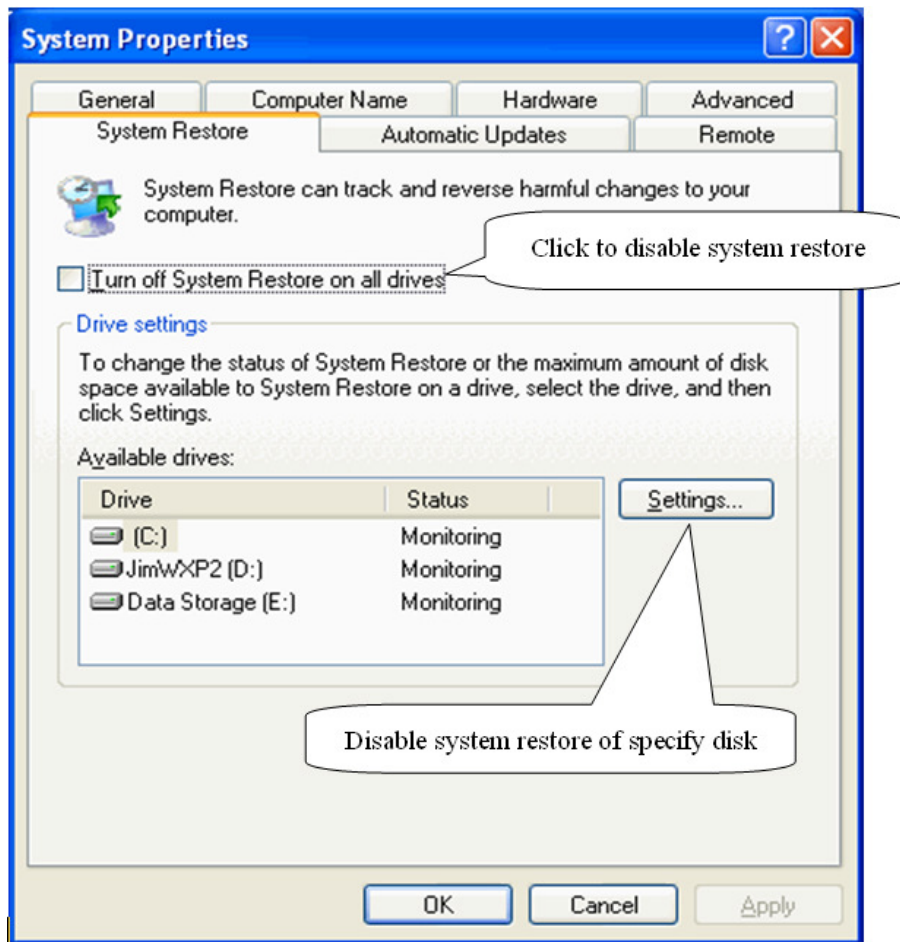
System Properties

?

General | Computer Name | Hardware | Advanced

System Restore | Automatic Updates | Remote

System Restore can track and reverse harmful changes to your computer.

Click to disable system restore

Turn off System Restore on all drives

Drive settings

To change the status of System Restore or the maximum amount of disk space available to System Restore on a drive, select the drive, and then click Settings.

Available drives:

| Drive | Status |
|---|---|
| (C:) | Monitoring |
| JimWXP2 (D:) | Monitoring |
| Data Storage (E:) | Monitoring |

Settings...

Disable system restore of specify disk

OK | Cancel | Apply